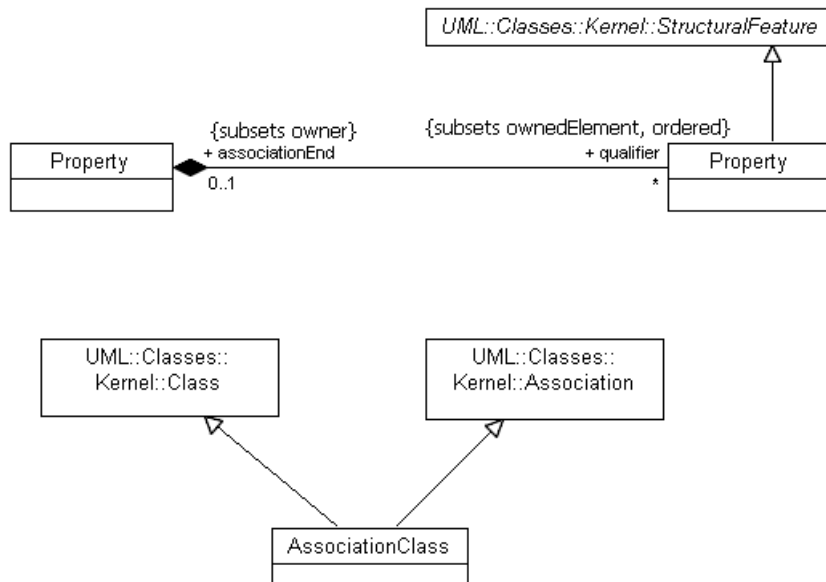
UML::Classes::Kernel::StructuralFeature

{subsets owner}
+ associationEnd
0..1

{subsets ownedElement, ordered}
+ qualifier
*

Property

Property

UML::Classes::Kernel::Class

UML::Classes::Kernel::Association

AssociationClass